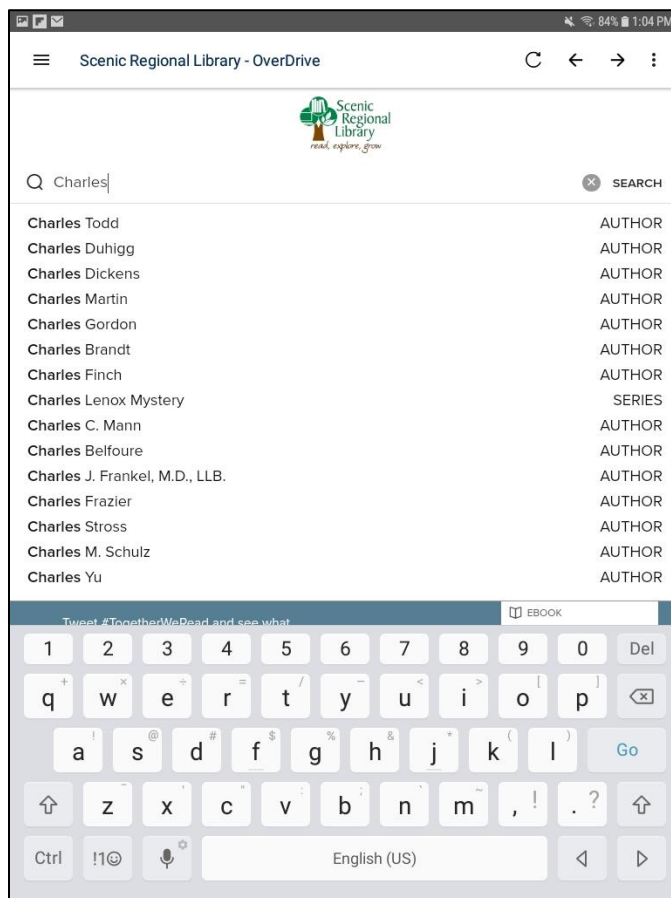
84% 1:04 PM

Scenic Regional Library - OverDrive

Scenic Regional Library
read, explore, grow

Charles

SEARCH

| | |
|---|---|
| Charles Todd | AUTHOR |
| Charles Duhigg | AUTHOR |
| Charles Dickens | AUTHOR |
| Charles Martin | AUTHOR |
| Charles Gordon | AUTHOR |
| Charles Brandt | AUTHOR |
| Charles Finch | AUTHOR |
| Charles Lenox Mystery | SERIES |
| Charles C. Mann | AUTHOR |
| Charles Belfoure | AUTHOR |
| Charles J. Frankel, M.D., LLB. | AUTHOR |
| Charles Frazier | AUTHOR |
| Charles Stross | AUTHOR |
| Charles M. Schulz | AUTHOR |
| Charles Yu | AUTHOR |

Tweet #TogetherWeRead and see what

EBOOK

1 2 3 4 5 6 7 8 9 0 Del
q w e r t y u i o p
a s d f g h j k l Go
z x c v b n m , ! . ?
Ctrl !1☺ English (US)